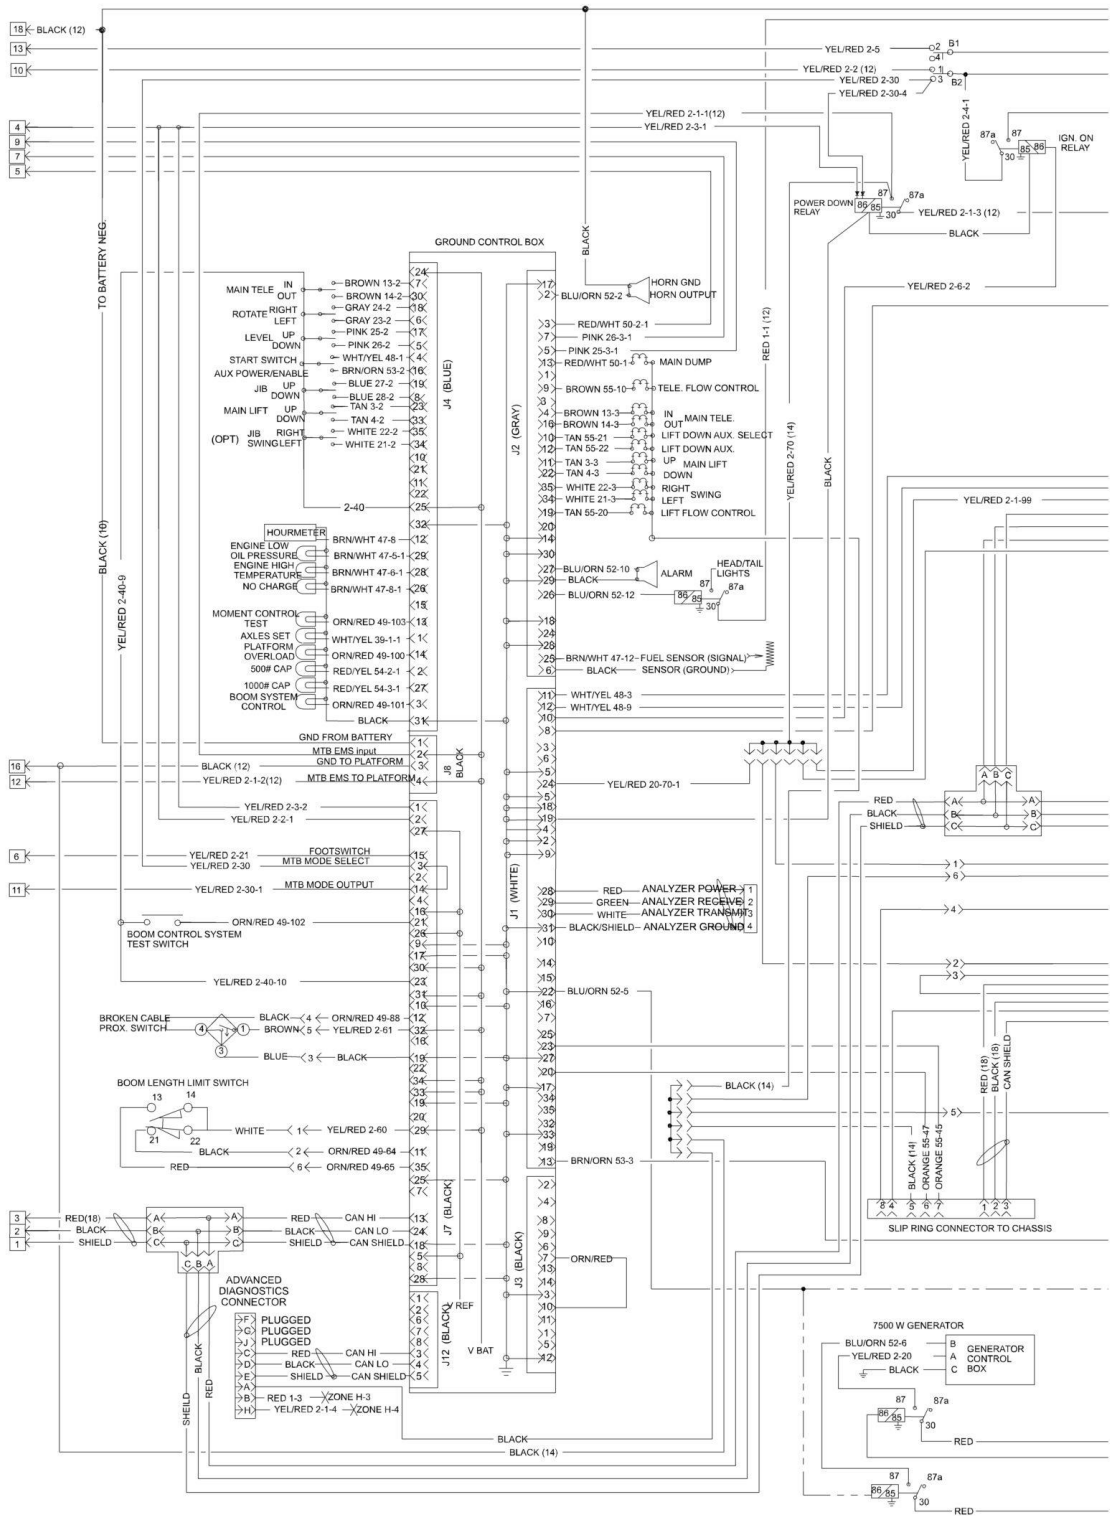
18 BLACK (12)
13
10
4
9
7
5
TO BATTERY NEG.
YEL/RED 2-5
YEL/RED 2-2 (12)
YEL/RED 2-30
YEL/RED 2-30-4
B1
B2
YEL/RED 2-1-1(12)
YEL/RED 2-3-1
YEL/RED 2-4-1
87a 87
30 85 86
IGN. ON RELAY
POWER DOWN RELAY
86 85 87 87a 30
YEL/RED 2-1-3 (12)
BLACK
BLACK
GROUND CONTROL BOX
HORN GND
HORN OUTPUT
BLU/ORN 52-2
YEL/RED 2-6-2
RED 1-1 (12)
MAIN TELE IN OUT
BROWN 13-2 24
BROWN 14-2 30
ROTATE RIGHT LEFT
GRAY 24-2 18
GRAY 23-2 6
LEVEL UP DOWN
PINK 25-2 17
PINK 26-2 7
START SWITCH
WHT/YEL 48-1 4
AUX POWER/ENABLE
BRN/ORN 53-2 16
JIB UP DOWN
BLUE 27-2 19
BLUE 28-2 8
MAIN LIFT UP DOWN
TAN 3-2 23
TAN 4-2 33
(OPT) JIB SWING RIGHT LEFT
WHITE 22-2 35
WHITE 21-2 34
J4 (BLUE)
5 10 21 11 22
2-40 25
32
HOURMETER
BRN/WHT 47-6 12
ENGINE LOW OIL PRESSURE
BRN/WHT 47-5-1 29
ENGINE HIGH TEMPERATURE
BRN/WHT 47-6-1 28
NO CHARGE
BRN/WHT 47-8-1 26
15
MOMENT CONTROL TEST
ORN/RED 49-103 13
AXLES SET
WHT/YEL 39-1-1 1
PLATFORM OVERLOAD
ORN/RED 49-100 14
500# CAP
RED/YEL 54-2-1 2
1000# CAP
RED/YEL 54-3-1 27
BOOM SYSTEM CONTROL
ORN/RED 49-101 3
BLACK 31
BLACK (10)
YEL/RED 2-40-9
GND FROM BATTERY
MTB EMS input
GND TO PLATFORM
MTB EMS TO PLATFORM
J8 BLACK
1 2 4 3
16 BLACK (12)
12 YEL/RED 2-1-2(12)
YEL/RED 2-3-2 1
YEL/RED 2-2-1 2
27
6 YEL/RED 2-21
FOOTSWITCH
MTB MODE SELECT
YEL/RED 2-30
15 2
11 YEL/RED 2-30-1
MTB MODE OUTPUT
14
4 16 21 26 17 30
BOOM CONTROL SYSTEM TEST SWITCH
ORN/RED 49-102
YEL/RED 2-40-10 23
31 10
BROKEN CABLE PROX. SWITCH
BLACK 4 ORN/RED 49-88 12
BROWN 5 YEL/RED 2-61 32
18
BLUE 3 BLACK 19
22 34 33 9 20
BOOM LENGTH LIMIT SWITCH
13 14 21 22
WHITE 1 YEL/RED 2-60 29
BLACK 4 ORN/RED 49-64 11
RED 6 ORN/RED 49-65 35
25 7
J7 (BLACK)
3 RED(18)
2 BLACK
1 SHIELD
A B C
RED CAN HI 13
BLACK CAN LO 24
SHIELD CAN SHIELD 18
5 6 28
C B A
ADVANCED DIAGNOSTICS CONNECTOR
F PLUGGED
J PLUGGED
G PLUGGED
C RED CAN HI 3
D BLACK CAN LO 4
E SHIELD CAN SHIELD 5
A
B RED 1-3 ZONE H-3
H YEL/RED 2-1-4 ZONE H-4
J12 (BLACK)
1 2 6 7 8
V REF
V BAT
BLACK
RED
SHIELD
BLACK
BLACK (14)
17 2
J2 (GRAY)
RED/WHT 50-2-1 3
PINK 26-3-1 7
PINK 25-3-1 5
RED/WHT 50-1 13 MAIN DUMP
1
BROWN 55-10 9 TELE. FLOW CONTROL
3
BROWN 13-3 4 IN MAIN TELE.
BROWN 14-3 16 OUT
TAN 55-21 10 LIFT DOWN AUX. SELECT
TAN 55-22 12 LIFT DOWN AUX.
TAN 3-3 11 UP MAIN LIFT
TAN 4-3 22 DOWN
WHITE 22-3 35 RIGHT SWING
WHITE 21-3 34 LEFT
TAN 55-20 19 LIFT FLOW CONTROL
20 14 30
BLU/ORN 52-10 27 ALARM
BLACK 29
BLU/ORN 52-12 26
HEAD/TAIL LIGHTS
86 85 87 87a 30
18 24 28
BRN/WHT 47-12 25 FUEL SENSOR (SIGNAL)
BLACK 6 SENSOR (GROUND)
YEL/RED 2-70 (14)
BLACK
YEL/RED 2-1-99
WHT/YEL 48-3 11
WHT/YEL 48-9 12
10 8 3 5 6
YEL/RED 20-70-1 24
7 5 18 19 4 2 9
J1 (WHITE)
RED 28 ANALYZER POWER 1
GREEN 29 ANALYZER RECEIVE 2
WHITE 30 ANALYZER TRANSMIT 3
BLACK/SHIELD 31 ANALYZER GROUND 4
10 14 15
BLU/ORN 52-5 22
16 7 25 23 27 20
BLACK (14)
17 34 35 19 32 33 19
BRN/ORN 53-3 13
A B C
RED
BLACK
SHIELD
A B C
1 6 4 2 3 5
RED (18)
BLACK (18)
CAN SHIELD
BLACK (14)
ORANGE 55-47
ORANGE 55-45
8 4 5 6 7 1 2 3
SLIP RING CONNECTOR TO CHASSIS
J3 (BLACK)
2 4 8 9 6 7 ORN/RED
3 13 14 3 10 11 1 5 12
7500 W GENERATOR
BLU/ORN 52-6 B
YEL/RED 2-20 A
BLACK C
GENERATOR CONTROL BOX
87 87a
86 85 30
RED
87 87a
86 85 30
RED